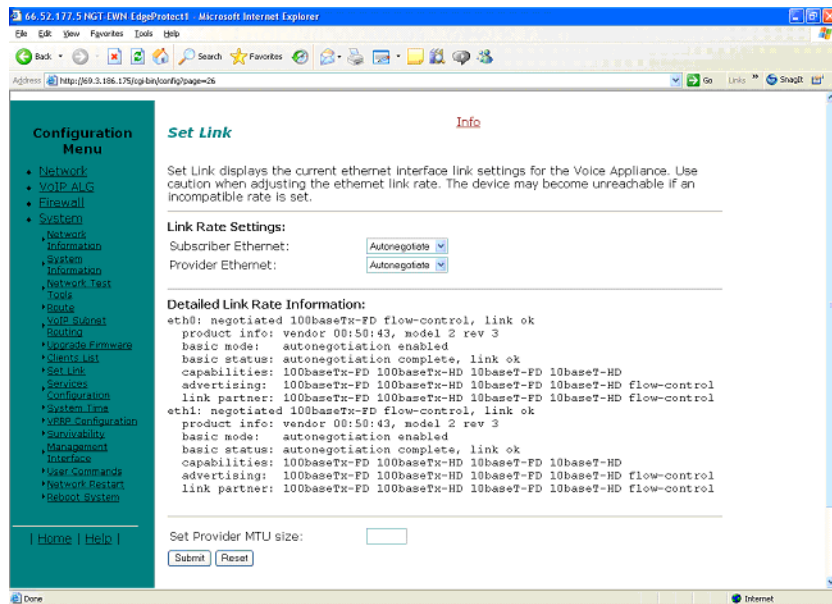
66.52.177.5 NGT-EWN EdgeProtect1 - Microsoft Internet Explorer

File Edit View Favorites Tools Help

Back Search Favorites

Address http://69.3.186.175/cgi-bin/config?page=26

Go Links SnagIt

Configuration Menu

- Network
- VoIP ALG
- Firewall
- System
  - Network Information
  - System Information
  - Network Test Tools
  - Route
  - VoIP Subnet Routing
  - Upgrade Firmware
  - Clients List
  - Set Link
  - Services Configuration
  - System Time
  - VRRP Configuration
  - Survivability
  - Management Interface
  - User Commands
  - Network Restart
  - Reboot System

| Home | Help |

Info

Set Link

Set Link displays the current ethernet interface link settings for the Voice Appliance. Use caution when adjusting the ethernet link rate. The device may become unreachable if an incompatible rate is set.

Link Rate Settings:

Subscriber Ethernet: Autonegotiate

Provider Ethernet: Autonegotiate

Detailed Link Rate Information:

eth0: negotiated 100baseTx-FD flow-control, link ok
  product info: vendor 00:50:43, model 2 rev 3
  basic mode: autonegotiation enabled
  basic status: autonegotiation complete, link ok
  capabilities: 100baseTx-FD 100baseTx-HD 10baseT-FD 10baseT-HD
  advertising: 100baseTx-FD 100baseTx-HD 10baseT-FD 10baseT-HD flow-control
  link partner: 100baseTx-FD 100baseTx-HD 10baseT-FD 10baseT-HD flow-control
eth1: negotiated 100baseTx-FD flow-control, link ok
  product info: vendor 00:50:43, model 2 rev 3
  basic mode: autonegotiation enabled
  basic status: autonegotiation complete, link ok
  capabilities: 100baseTx-FD 100baseTx-HD 10baseT-FD 10baseT-HD
  advertising: 100baseTx-FD 100baseTx-HD 10baseT-FD 10baseT-HD flow-control
  link partner: 100baseTx-FD 100baseTx-HD 10baseT-FD 10baseT-HD flow-control

Set Provider MTU size:

Submit Reset

Done

Internet